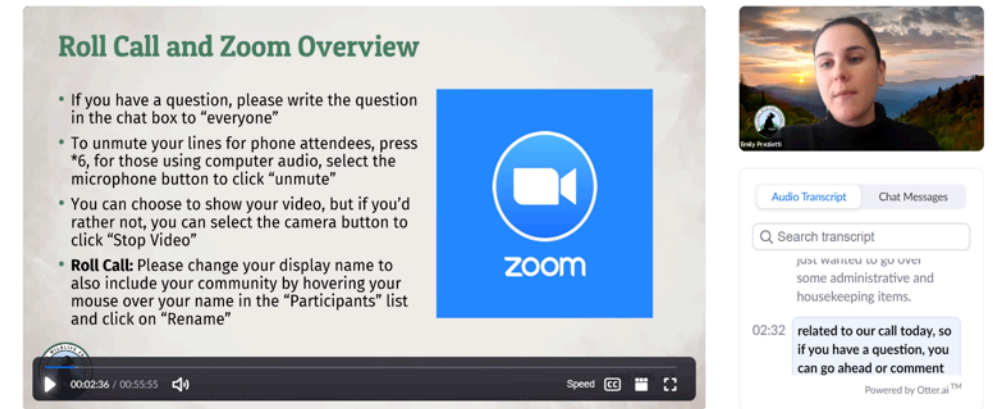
Roll Call and Zoom Overview

• If you have a question, please write the question in the chat box to "everyone"

• To unmute your lines for phone attendees, press *6, for those using computer audio, select the microphone button to click "unmute"

• You can choose to show your video, but if you'd rather not, you can select the camera button to click "Stop Video"

• **Roll Call:** Please change your display name to also include your community by hovering your mouse over your name in the "Participants" list and click on "Rename"

zoom

00:02:36 / 00:55:55

Speed

Emily Preziotti

Audio Transcript

Chat Messages

Search transcript

just wanted to go over some administrative and housekeeping items.

02:32 related to our call today, so if you have a question, you can go ahead or comment

Powered by Otter.ai™